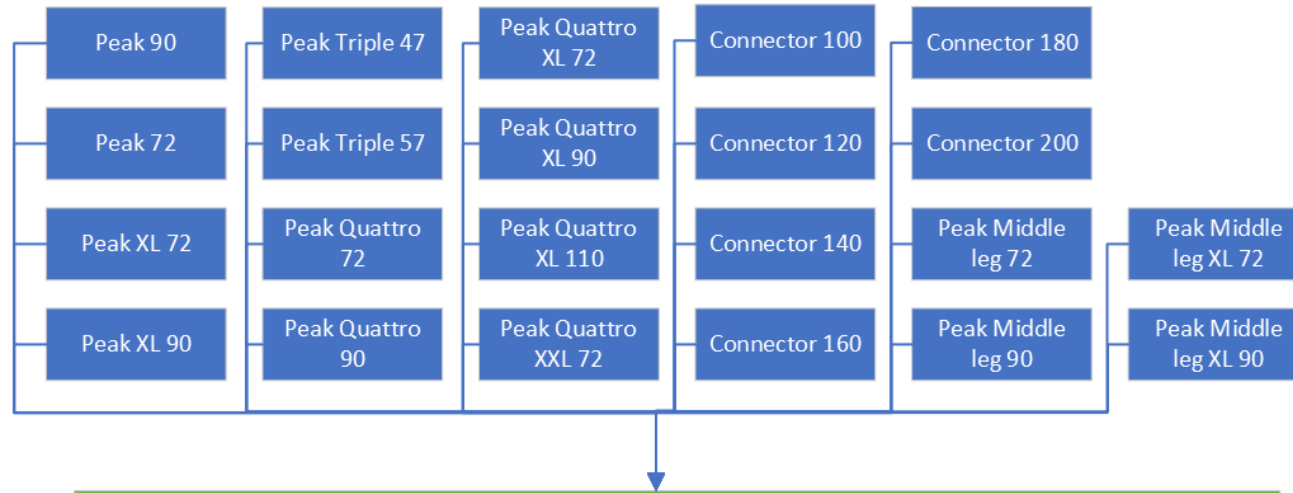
Peak 90

Peak 72

Peak XL 72

Peak XL 90

Peak Triple 47

Peak Triple 57

Peak Quattro 72

Peak Quattro 90

Peak Quattro XL 72

Peak Quattro XL 90

Peak Quattro XL 110

Peak Quattro XXL 72

Connector 100

Connector 120

Connector 140

Connector 160

Connector 180

Connector 200

Peak Middle leg 72

Peak Middle leg 90

Peak Middle leg XL 72

Peak Middle leg XL 90